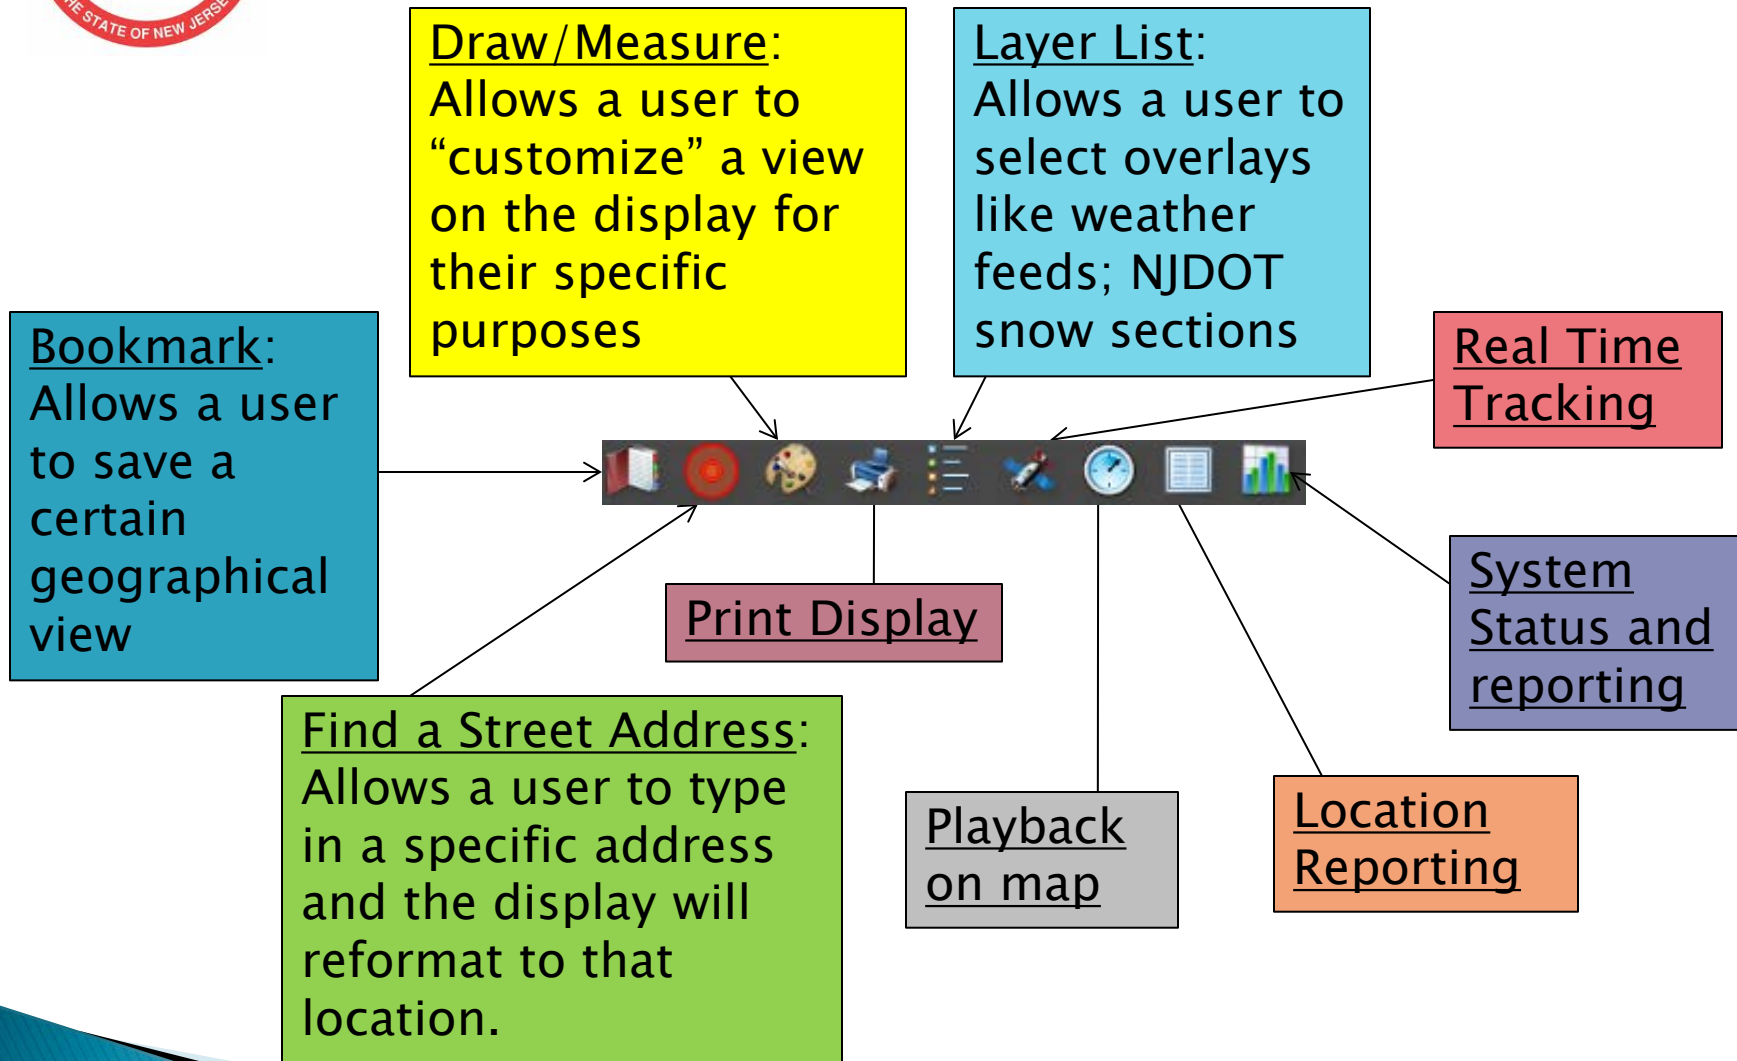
HE STATE OF NEW JERSE

Draw/Measure: Allows a user to “customize” a view on the display for their specific purposes

Layer List: Allows a user to select overlays like weather feeds; NJDOT snow sections

Bookmark: Allows a user to save a certain geographical view

Real Time Tracking

Print Display

System Status and reporting

Find a Street Address: Allows a user to type in a specific address and the display will reformat to that location.

Playback on map

Location Reporting